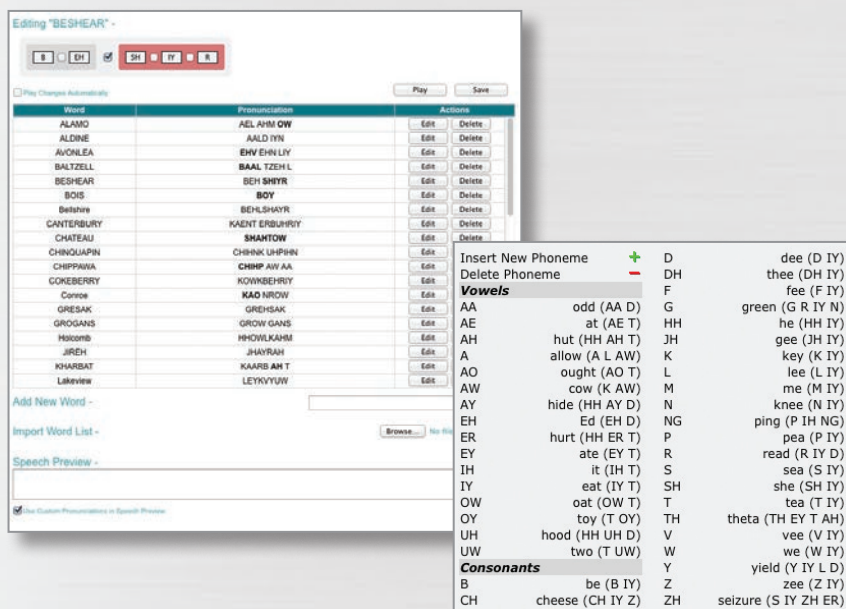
Editing "BESHEAR" -

B EH SH IY R

Play Changes Automatically

Play Save

| Word | Pronunciation | Actions |
|---|---|---|
| ALAMO | AEL AHM OW | Edit Delete |
| ALDINE | AALD IYN | Edit Delete |
| AVONLEA | EHV EHN LIY | Edit Delete |
| BALTZELL | BAAL TZEH L | Edit Delete |
| BESHEAR | BEH SHIYR | Edit Delete |
| BOIS | BOY | Edit Delete |
| Bellshire | BEHLSHAYR | Edit Delete |
| CANTERBURY | KAENT ERBUHRIY | Edit Delete |
| CHATEAU | SHAHTOW | Edit Delete |
| CHINQUAPIN | CHIHNK UHPIHN | Edit |
| CHIPPAWA | CHIHP AW AA | Edit |
| COKEBERRY | KOWKBEHRIY | Edit |
| Conroe | KAO NROW | Edit |
| GRESAK | GREHSAK | Edit |
| GROGANS | GROW GANS | Edit |
| Holcomb | HHOWLKAHM | Edit |
| JIREH | JHAYRAH | Edit |
| KHARBAT | KAARB AH T | Edit |
| Lakeview | LEYKVYUW | Edit |

Add New Word -

Import Word List -

Browse... No file

Speech Preview -

Use Custom Pronunciations in Speech Preview

Insert New Phoneme +
Delete Phoneme −
Vowels
AA odd (AA D)
AE at (AE T)
AH hut (HH AH T)
A allow (A L AW)
AO ought (AO T)
AW cow (K AW)
AY hide (HH AY D)
EH Ed (EH D)
ER hurt (HH ER T)
EY ate (EY T)
IH it (IH T)
IY eat (IY T)
OW oat (OW T)
OY toy (T OY)
UH hood (HH UH D)
UW two (T UW)
Consonants
B be (B IY)
CH cheese (CH IY Z)

D dee (D IY)
DH thee (DH IY)
F fee (F IY)
G green (G R IY N)
HH he (HH IY)
JH gee (JH IY)
K key (K IY)
L lee (L IY)
M me (M IY)
N knee (N IY)
NG ping (P IH NG)
P pea (P IY)
R read (R IY D)
S sea (S IY)
SH she (SH IY)
T tea (T IY)
TH theta (TH EY T AH)
V vee (V IY)
W we (W IY)
Y yield (Y IY L D)
Z zee (Z IY)
ZH seizure (S IY ZH ER)